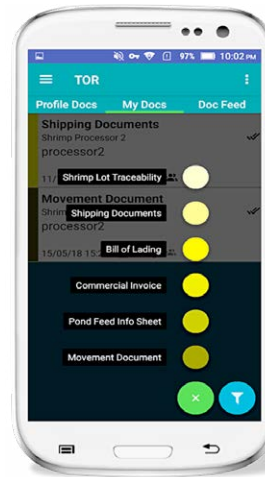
97% 10:02 PM

TOR

Profile Docs

My Docs

Doc Feed

Shipping Documents

Shrimp Processor 2

processor2

11/

Shrimp Lot Traceability

Movement Document

Shrim

Shipping Documents

processor2

15/05/18 15:03

Bill of Lading

Commercial Invoice

Pond Feed Info Sheet

Movement Document

×